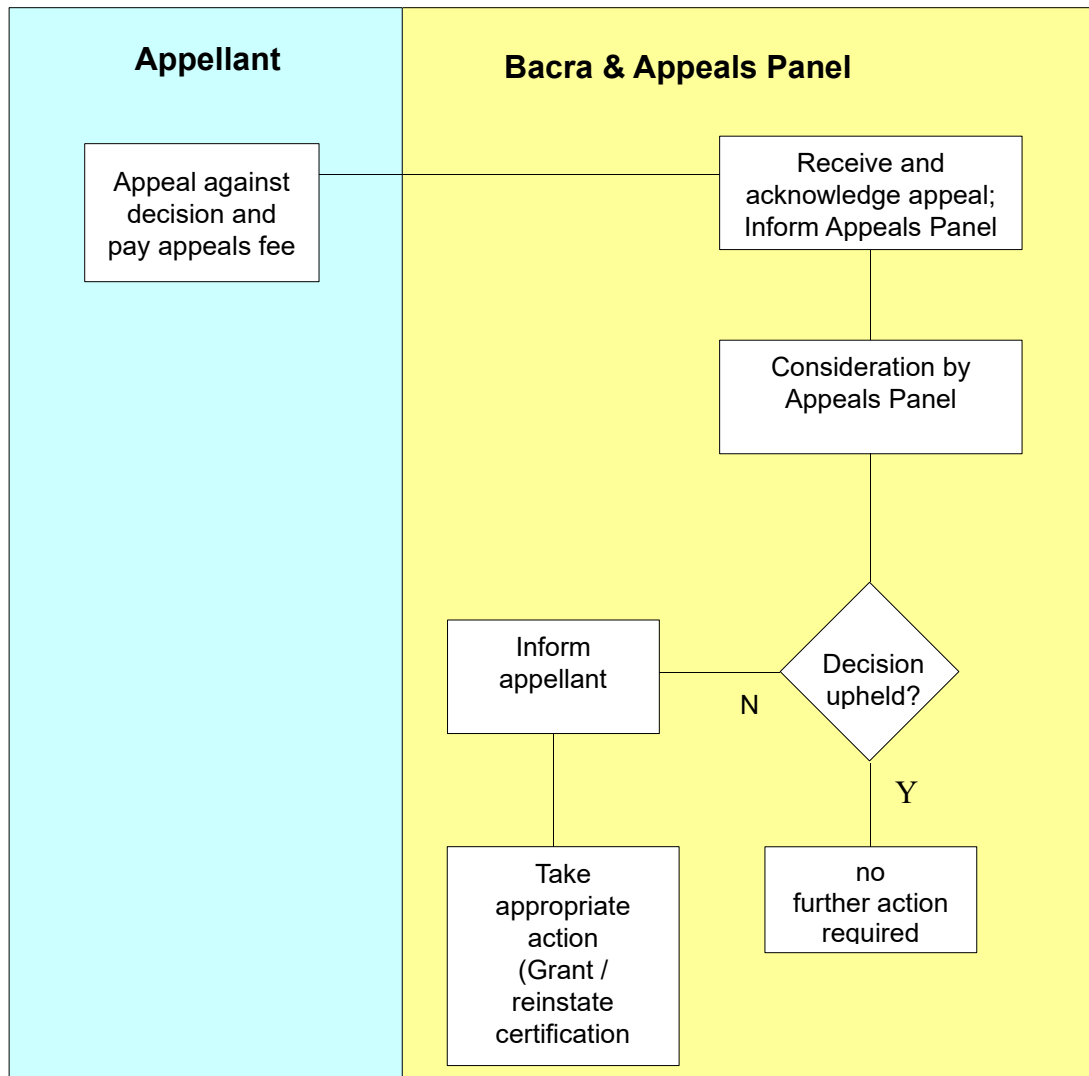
Appellant

Bacra & Appeals Panel

Appeal against decision and pay appeals fee

Receive and acknowledge appeal; Inform Appeals Panel

Consideration by Appeals Panel

Decision upheld?

N

Inform appellant

Y

Take appropriate action (Grant / reinstate certification

no further action required